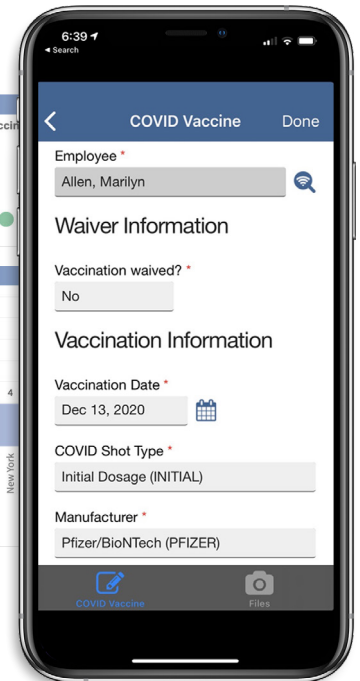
6:39
◂ Search

COVID Vaccine
Done

Employee *
Allen, Marilyn

Waiver Information

Vaccination waived? *
No

Vaccination Information

Vaccination Date *
Dec 13, 2020

COVID Shot Type *
Initial Dosage (INITIAL)

Manufacturer *
Pfizer/BioNTech (PFIZER)

COVID Vaccine
Files

ccin
4
New York